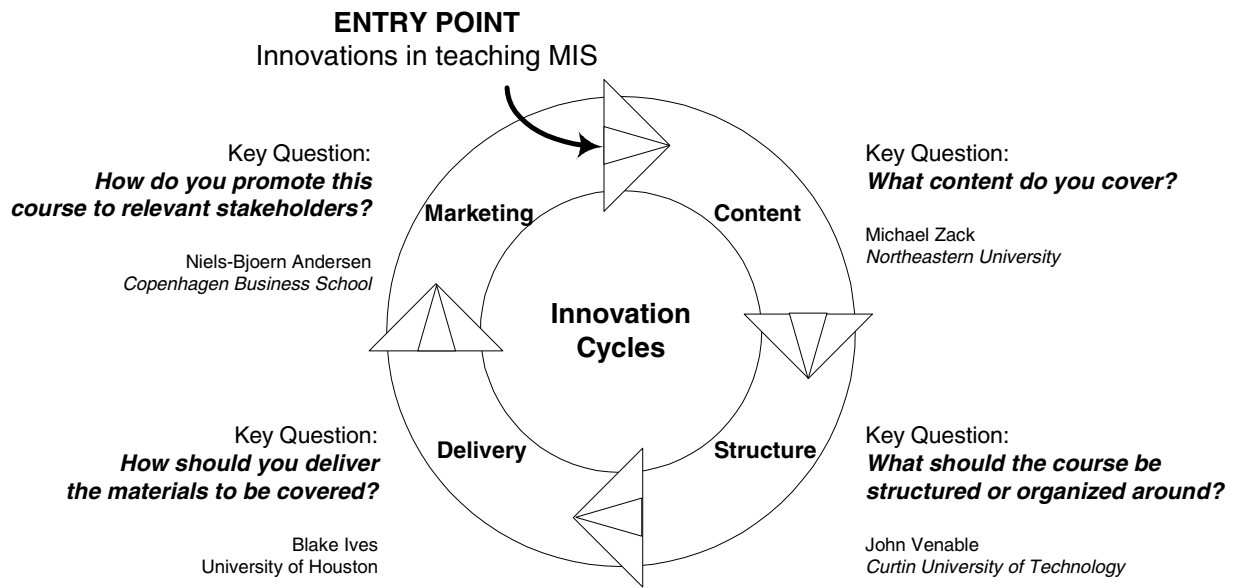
**ENTRY POINT**
Innovations in teaching MIS

Key Question:
***How do you promote this course to relevant stakeholders?***

Niels-Bjoern Andersen
*Copenhagen Business School*

Key Question:
***What content do you cover?***

Michael Zack
*Northeastern University*

**Marketing**

**Content**

**Innovation Cycles**

**Delivery**

**Structure**

Key Question:
***How should you deliver the materials to be covered?***

Blake Ives
University of Houston

Key Question:
***What should the course be structured or organized around?***

John Venable
*Curtin University of Technology*